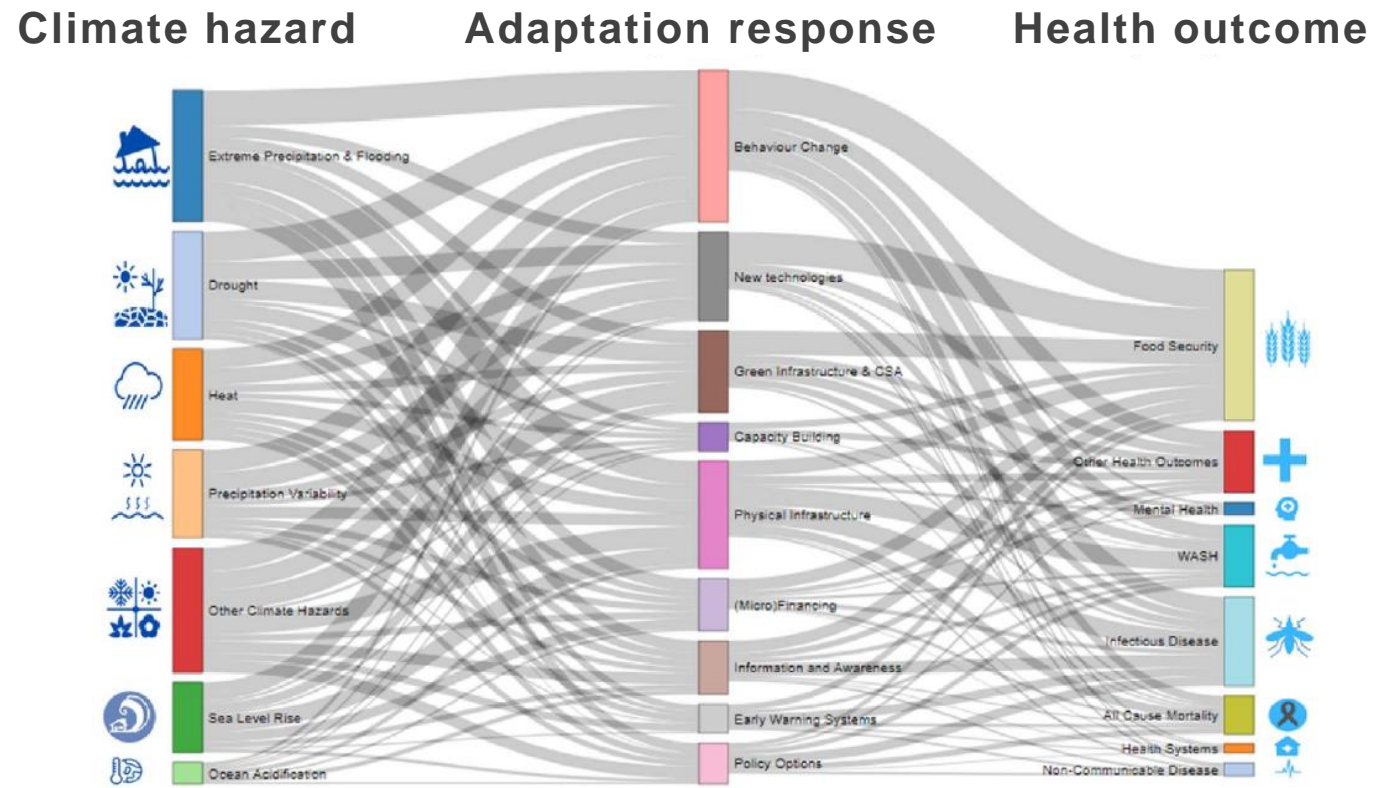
Climate hazard

Adaptation response

Health outcome

Extreme Precipitation & Flooding

Drought

Heat

Precipitation Variability

Other Climate Hazards

Sea Level Rise

Ocean Acidification

Behaviour Change

New technologies

Green Infrastructure & CSA

Capacity Building

Physical Infrastructure

(Micro)Financing

Information and Awareness

Early Warning Systems

Policy Options

Food Security

Other Health Outcomes

Mental Health

WASH

Infectious Disease

All Cause Mortality

Health Systems

Non-Communicable Disease